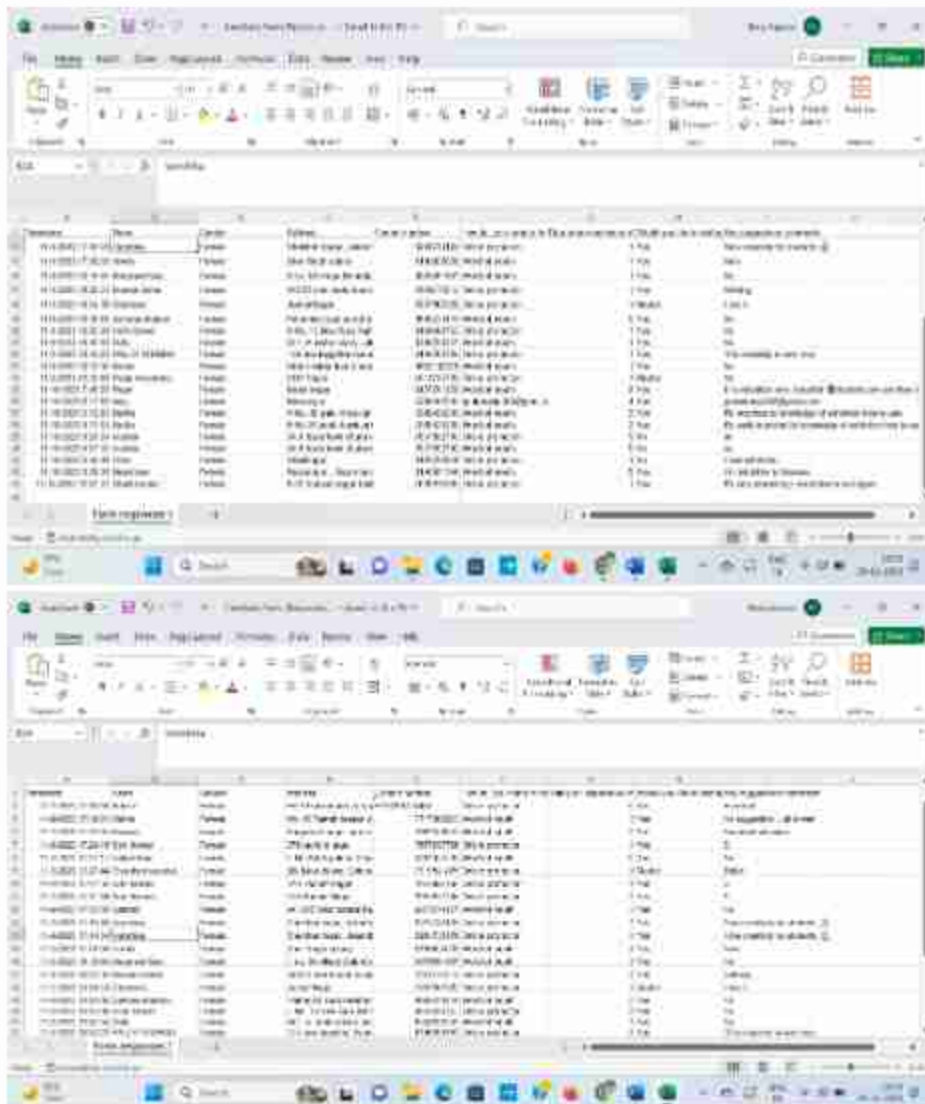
File Home Insert Draw Page Layout Formulas Data Review View Help

Comments Share

Conditional Formatting Format as Table Cell Styles

Insert Delete Format

Sort & Filter Find & Select

Add-ins

Timestamp | Name | Gender | Address | Contact number | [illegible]

Form responses 1

Q Search

File Home Insert Draw Page Layout Formulas Data Review View Help

Comments Share

Conditional Formatting Format as Table Cell Styles

Insert Delete Format

Sort & Filter Find & Select

Add-ins

Timestamp | Name | Gender | Address | Contact number | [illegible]

Form responses 1

Q Search